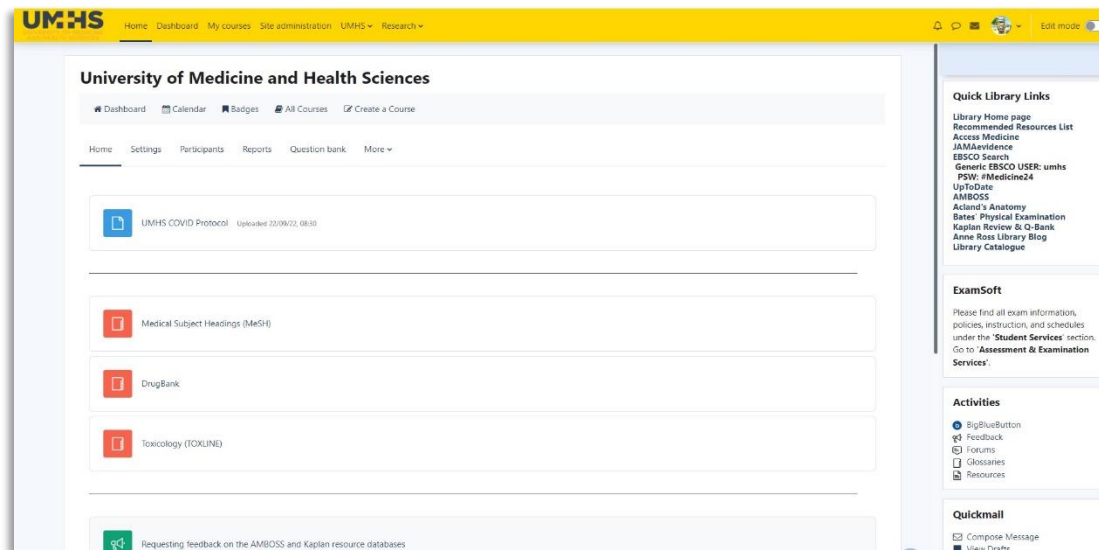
UMHS

Home Dashboard My courses Site administration UMHS Research

Edit mode

University of Medicine and Health Sciences

Dashboard Calendar Badges All Courses Create a Course

Home Settings Participants Reports Question bank More

UMHS COVID Protocol Uploaded 22/09/22, 08:30

Medical Subject Headings (MeSH)

DrugBank

Toxicology (TOXLINE)

Requesting feedback on the AMBOSS and Kaplan resource databases

Quick Library Links

Library Home page
Recommended Resources List
Access Medicine
JAMAevidence
EBSCO Search
Generic EBSCO USER: umhs
PSW: #Medicine24
UpToDate
AMBOSS
Acland's Anatomy
Bates' Physical Examination
Kaplan Review & Q-Bank
Anne Ross Library Blog
Library Catalogue

ExamSoft

Please find all exam information, policies, instruction, and schedules under the 'Student Services' section. Go to 'Assessment & Examination Services'.

Activities

BigBlueButton
Feedback
Forums
Glossaries
Resources

Quickmail

Compose Message
View Drafts